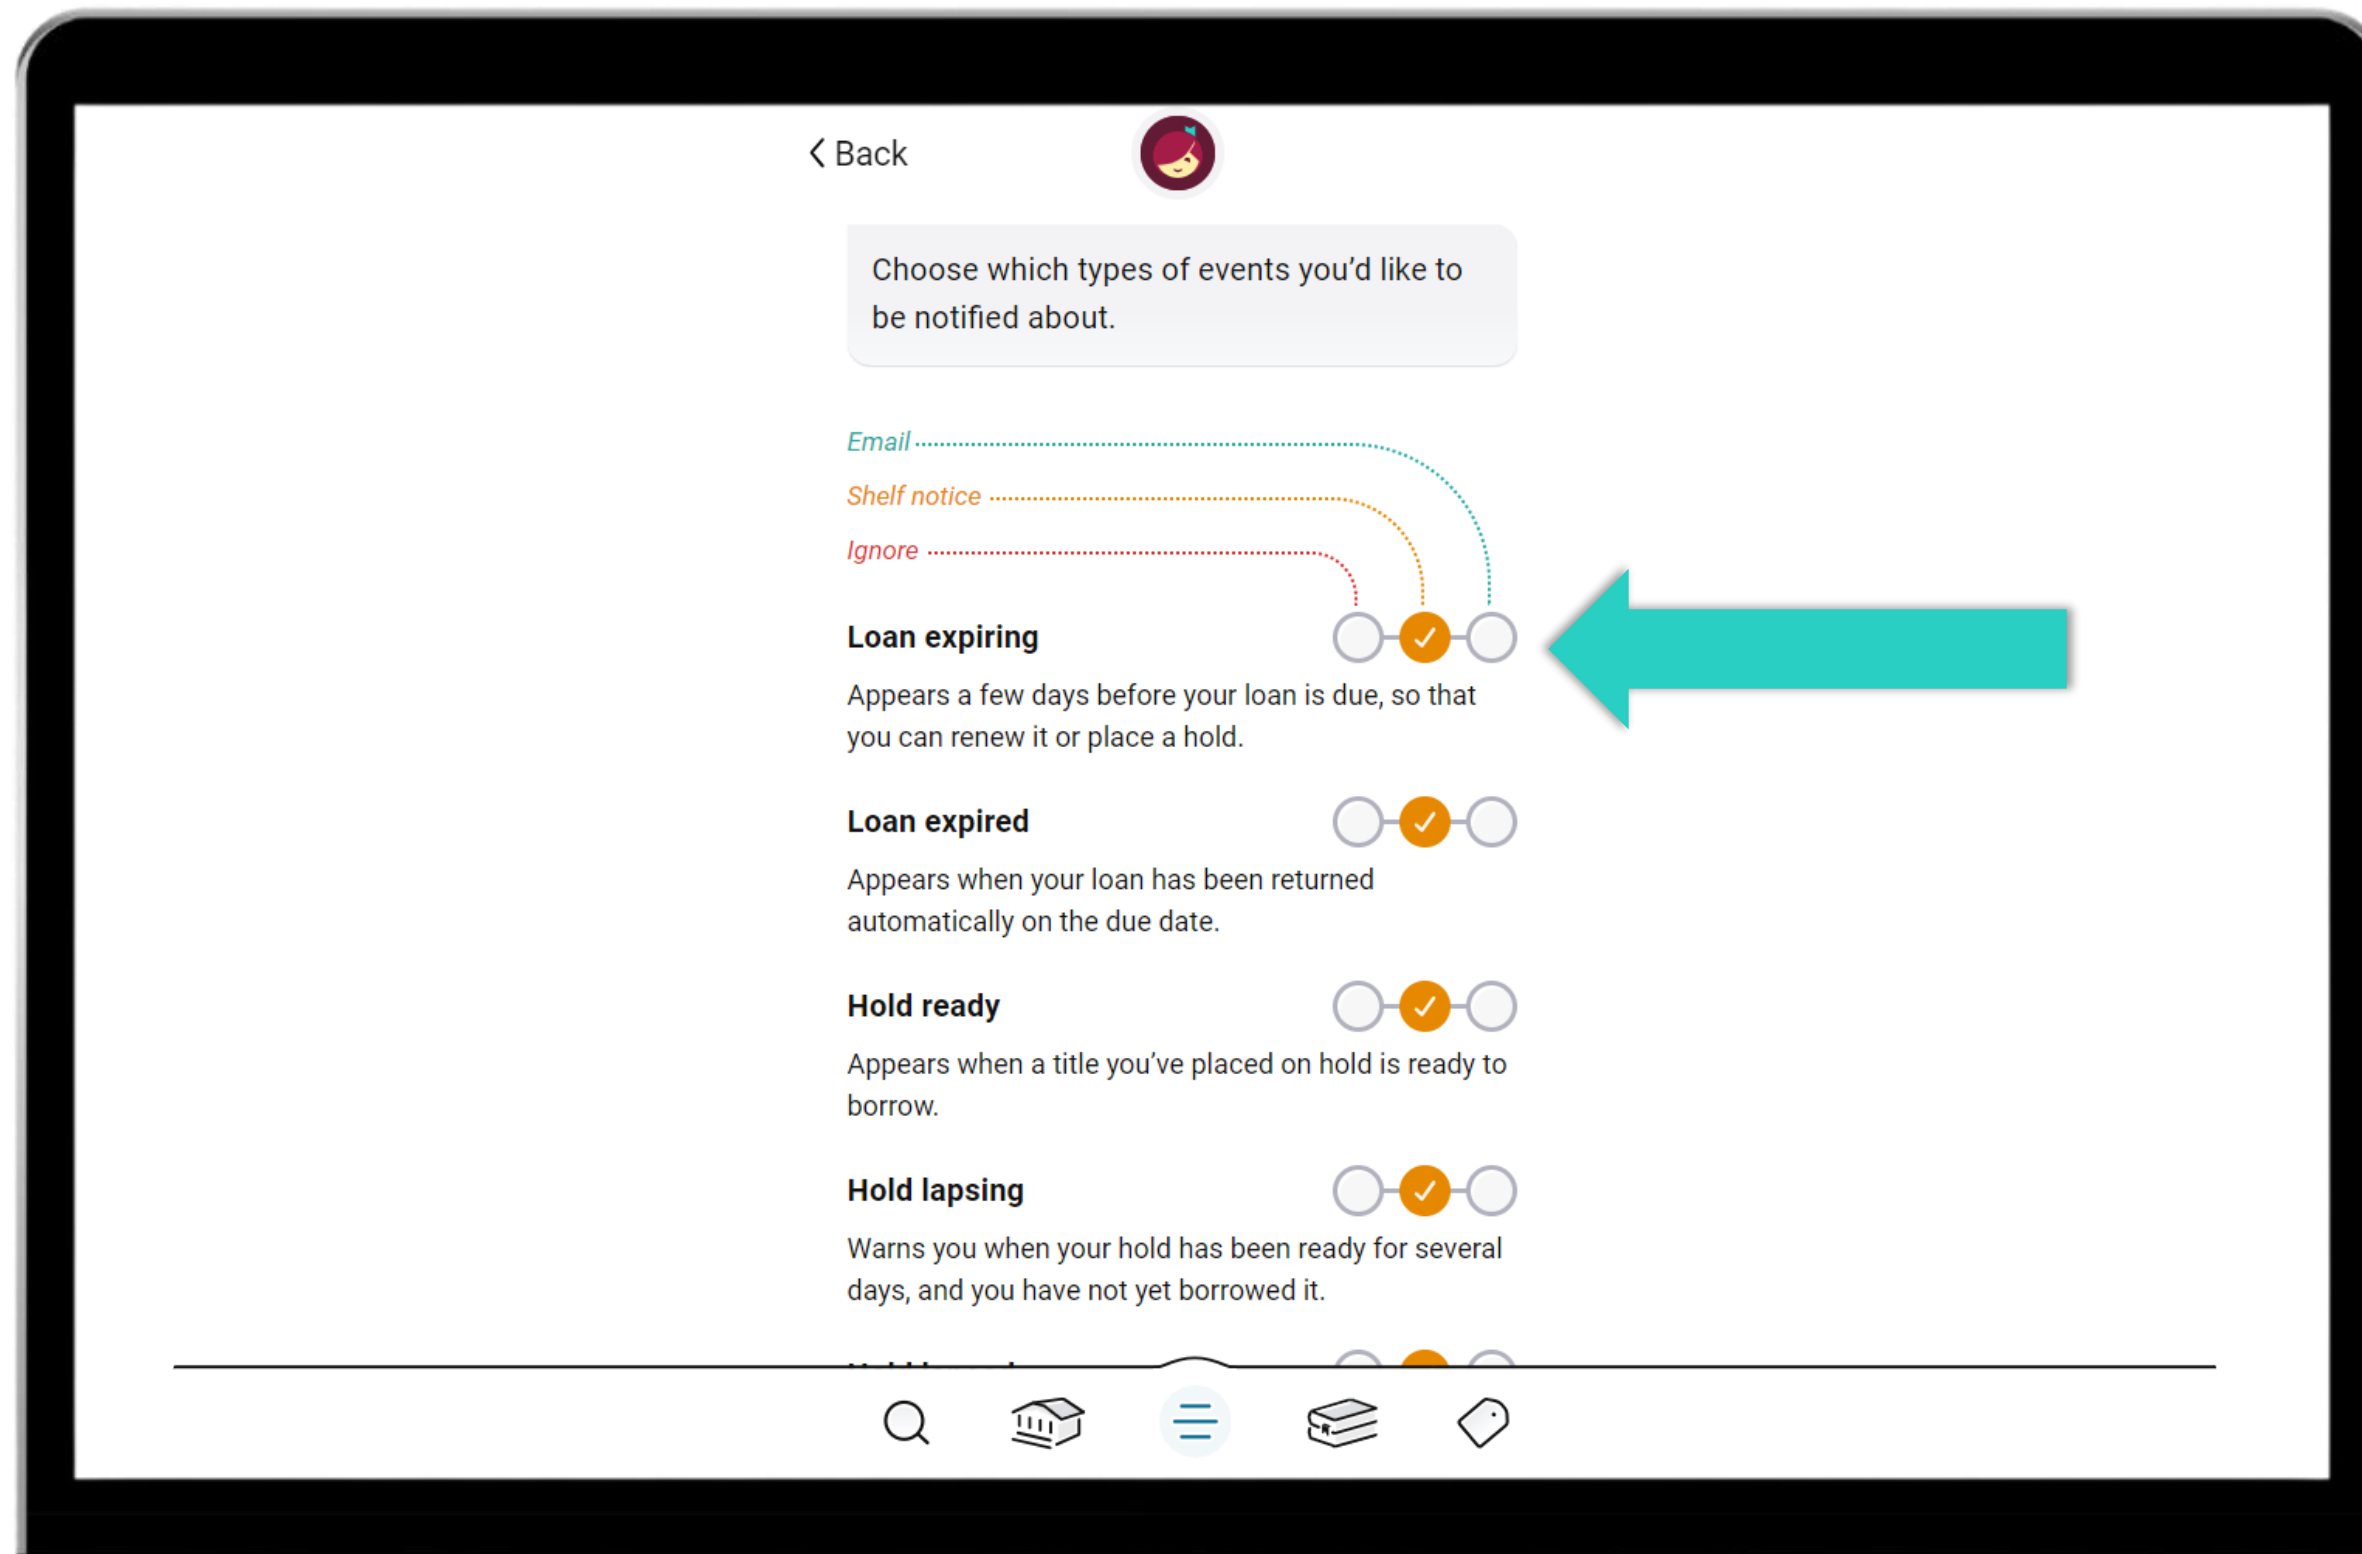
Back

Choose which types of events you'd like to be notified about.

Email

Shelf notice

Ignore

Loan expiring

Appears a few days before your loan is due, so that you can renew it or place a hold.

Loan expired

Appears when your loan has been returned automatically on the due date.

Hold ready

Appears when a title you've placed on hold is ready to borrow.

Hold lapsing

Warns you when your hold has been ready for several days, and you have not yet borrowed it.

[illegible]